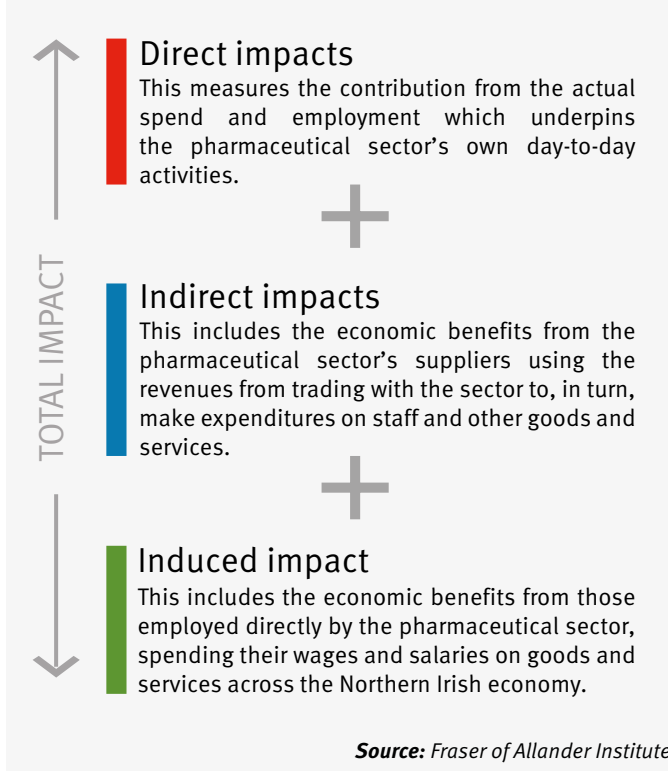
TOTAL IMPACT

Direct impacts
This measures the contribution from the actual spend and employment which underpins the pharmaceutical sector's own day-to-day activities.

+

Indirect impacts
This includes the economic benefits from the pharmaceutical sector's suppliers using the revenues from trading with the sector to, in turn, make expenditures on staff and other goods and services.

+

Induced impact
This includes the economic benefits from those employed directly by the pharmaceutical sector, spending their wages and salaries on goods and services across the Northern Irish economy.

**Source:** *Fraser of Allander Institute*